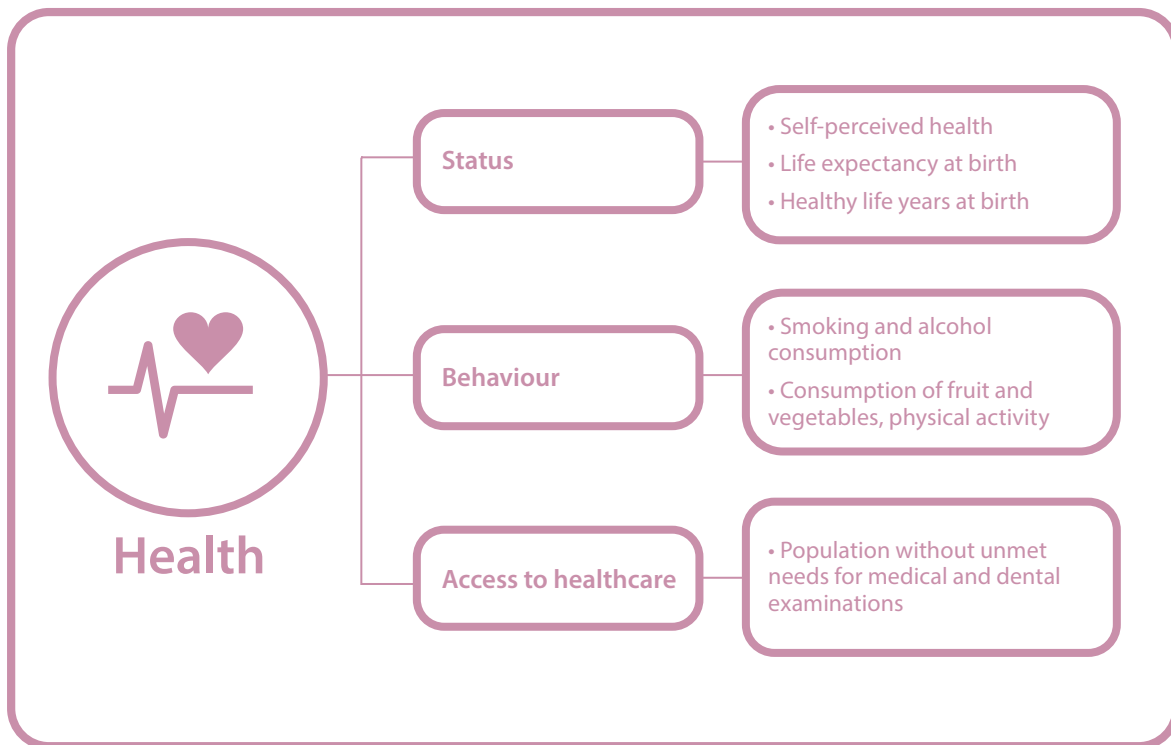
Health

Status

• Self-perceived health
• Life expectancy at birth
• Healthy life years at birth

Behaviour

• Smoking and alcohol consumption
• Consumption of fruit and vegetables, physical activity

Access to healthcare

• Population without unmet needs for medical and dental examinations